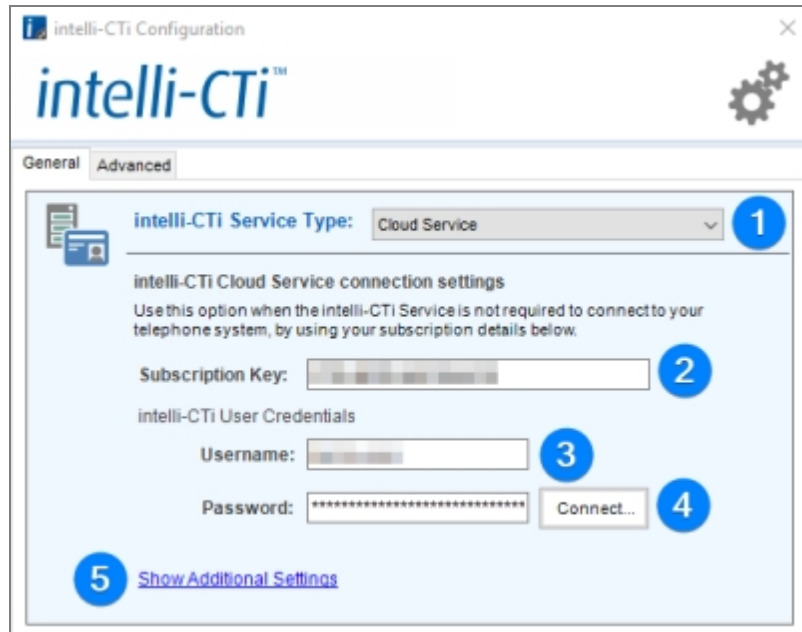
intelli-CTi Configuration

intelli-CTi™

General Advanced

intelli-CTi Service Type: Cloud Service

1

intelli-CTi Cloud Service connection settings

Use this option when the intelli-CTi Service is not required to connect to your telephone system, by using your subscription details below.

Subscription Key: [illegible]

2

intelli-CTi User Credentials

Username: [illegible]

3

Password: ******************************* Connect...

4

5 Show Additional Settings